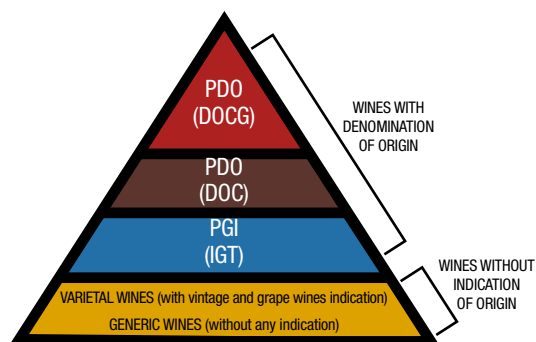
PDO
(DOCG)

PDO
(DOC)

PGI
(IGT)

VARIETAL WINES (with vintage and grape wines indication)

GENERIC WINES (without any indication)

WINES WITH
DENOMINATION
OF ORIGIN

WINES WITHOUT
INDICATION
OF ORIGIN